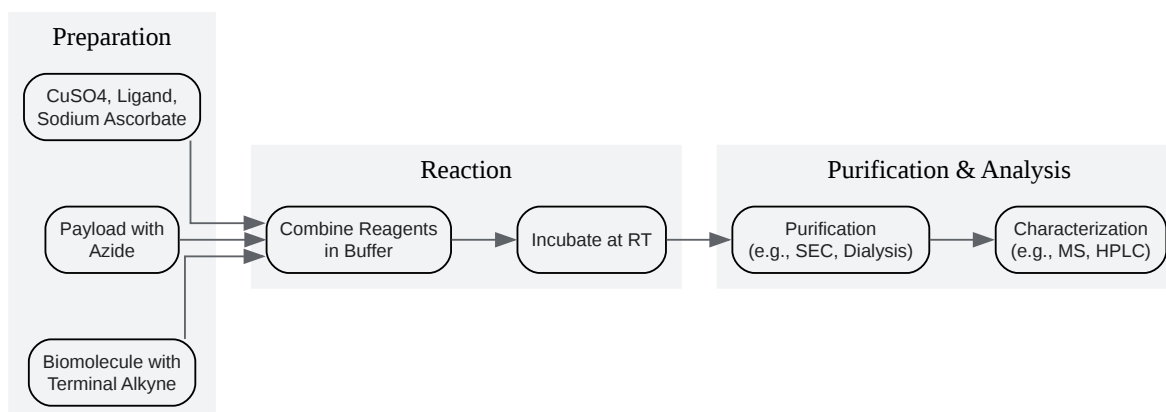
Preparation

CuSO4, Ligand, Sodium Ascorbate

Payload with Azide

Biomolecule with Terminal Alkyne

Reaction

Combine Reagents in Buffer

Incubate at RT

Purification & Analysis

Purification (e.g., SEC, Dialysis)

Characterization (e.g., MS, HPLC)